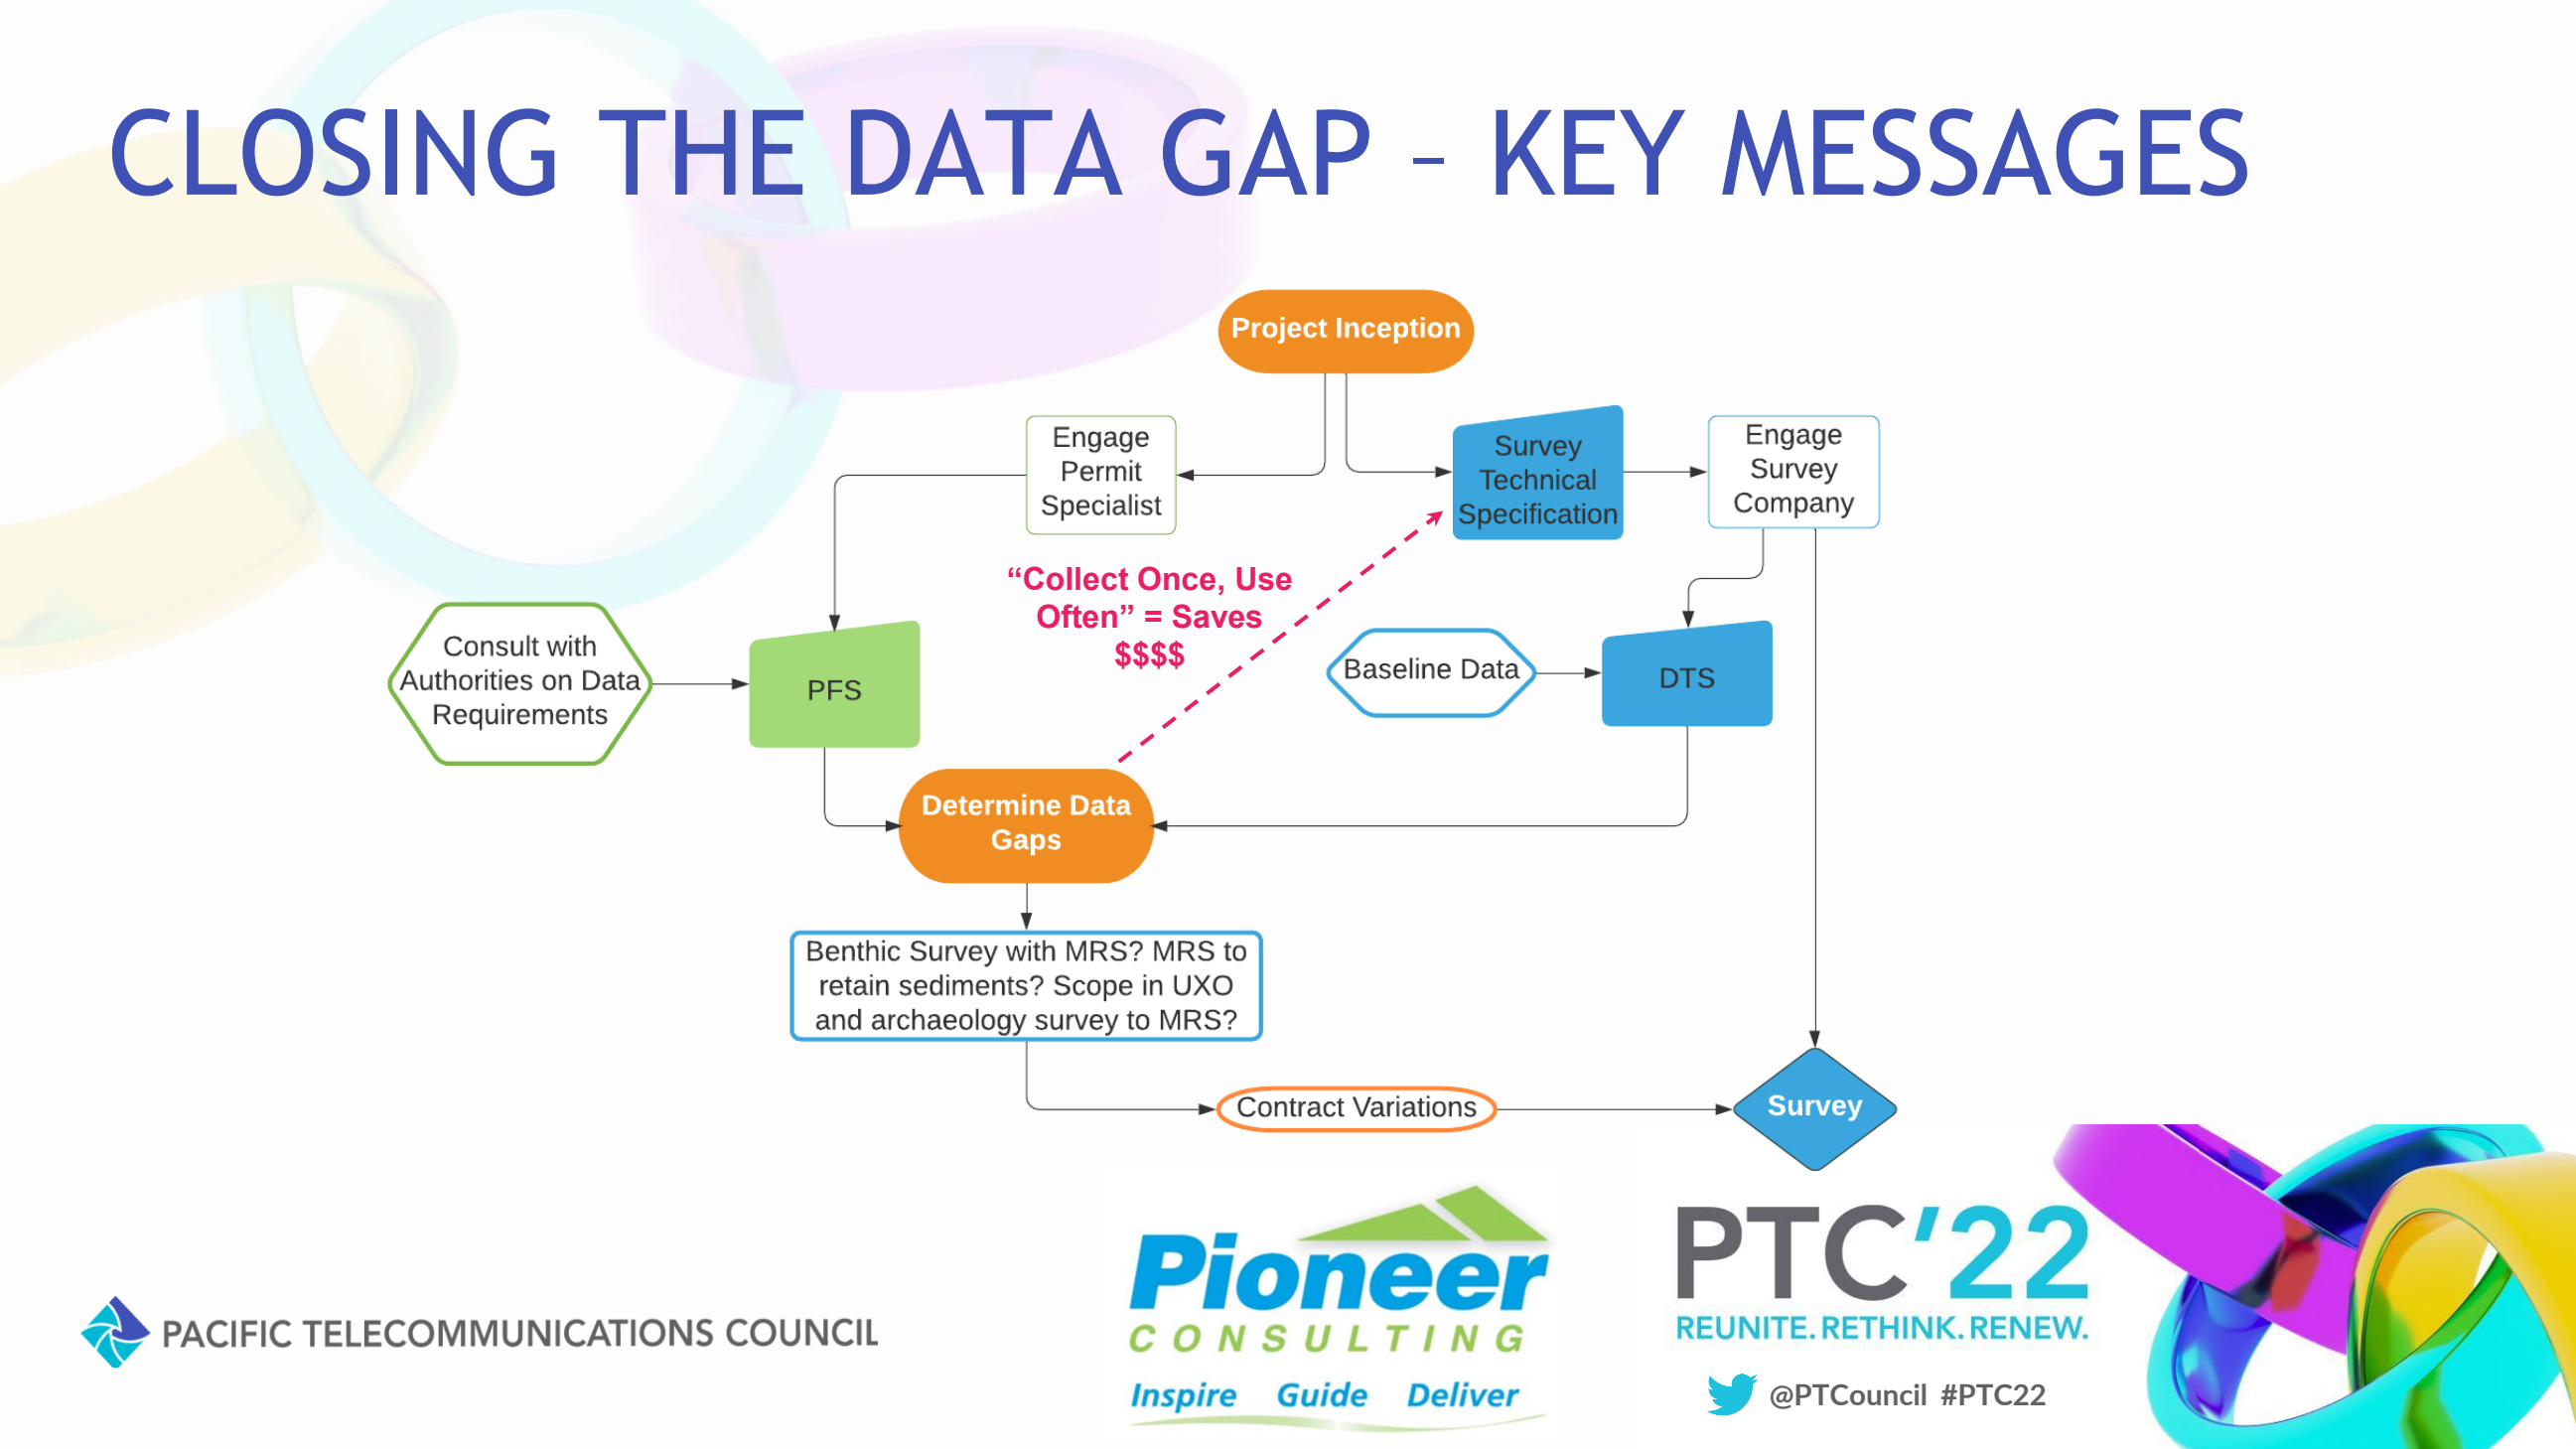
CLOSING THE DATA GAP – KEY MESSAGES

Project Inception

Engage Permit Specialist

Survey Technical Specification

Engage Survey Company

"Collect Once, Use Often" = Saves $$$$

Consult with Authorities on Data Requirements

PFS

Baseline Data

DTS

Determine Data Gaps

Benthic Survey with MRS? MRS to retain sediments? Scope in UXO and archaeology survey to MRS?

Contract Variations

Survey

PACIFIC TELECOMMUNICATIONS COUNCIL

Pioneer CONSULTING
Inspire Guide Deliver

PTC'22
REUNITE. RETHINK. RENEW.
@PTCouncil #PTC22